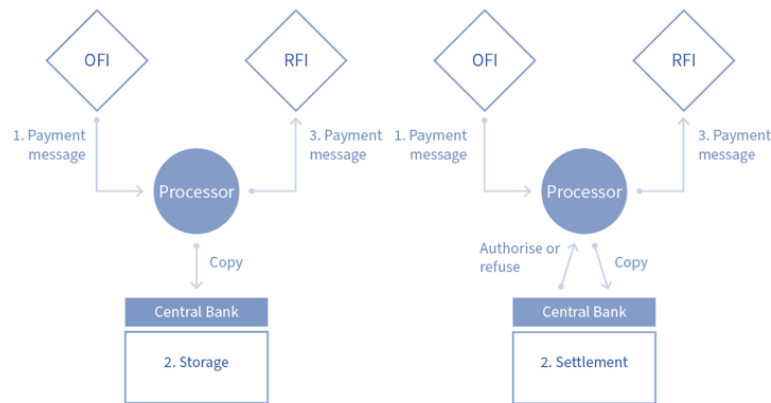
OFI

RFI

1. Payment message

Processor

3. Payment message

Copy

Central Bank

2. Storage

OFI

RFI

1. Payment message

Processor

3. Payment message

Authorise or refuse

Copy

Central Bank

2. Settlement